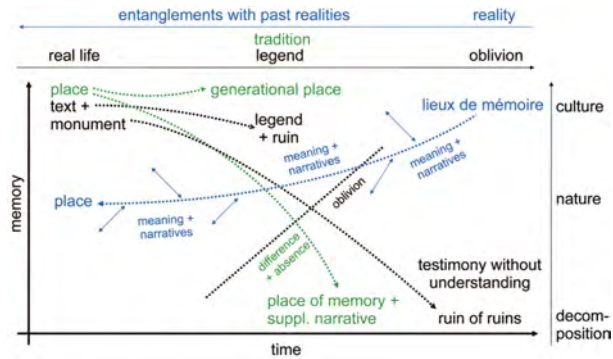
entanglements with past realities

reality

tradition

real life

legend

oblivion

place

generational place

text +

monument

legend + ruin

lieux de mémoire

culture

meaning + narratives

meaning + narratives

place

oblivion

nature

meaning + narratives

memory

difference + absence

testimony without understanding

place of memory + suppl. narrative

ruin of ruins

decomposition

time